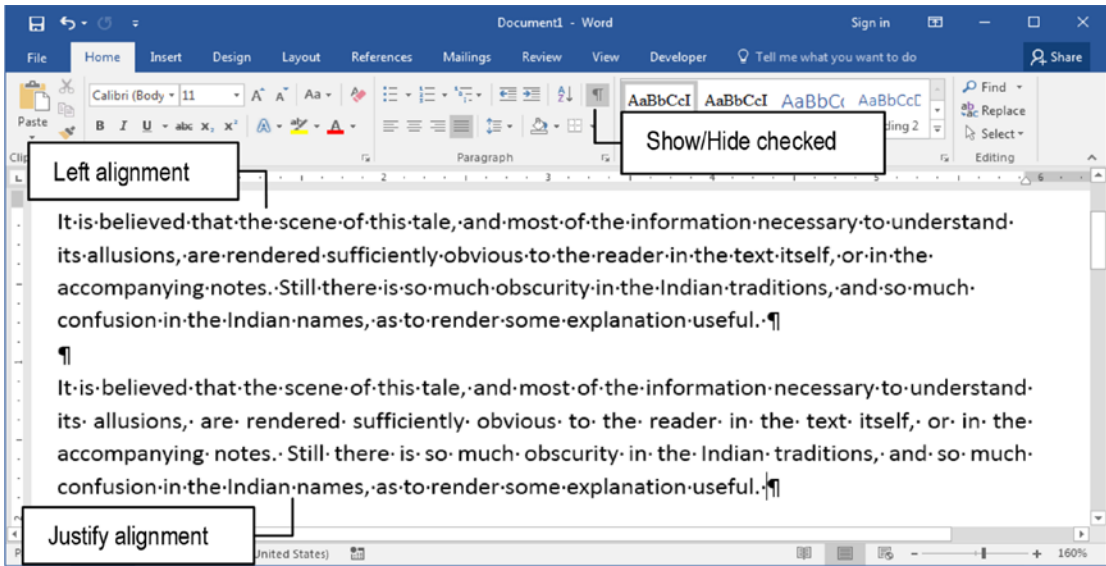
Document1 - Word

Sign in

File Home Insert Design Layout References Mailings Review View Developer Tell me what you want to do Share

Paste

Calibri (Body 11

Paragraph

AaBbCcI AaBbCcI AaBbCc AaBbCcD

ding 2

Find

Replace

Select

Editing

Show/Hide checked

Left alignment

It·is·believed·that·the·scene·of·this·tale,·and·most·of·the·information·necessary·to·understand· its·allusions,·are·rendered·sufficiently·obvious·to·the·reader·in·the·text·itself,·or·in·the· accompanying·notes.·Still·there·is·so·much·obscurity·in·the·Indian·traditions,·and·so·much· confusion·in·the·Indian·names,·as·to·render·some·explanation·useful.·¶

¶

It·is·believed·that·the·scene·of·this·tale,·and·most·of·the·information·necessary·to·understand· its· allusions,· are· rendered· sufficiently· obvious· to· the· reader· in· the· text· itself,· or· in· the· accompanying· notes.· Still· there· is· so· much· obscurity· in· the· Indian· traditions,· and· so· much· confusion·in·the·Indian·names,·as·to·render·some·explanation·useful.·¶

Justify alignment

nited States)

160%